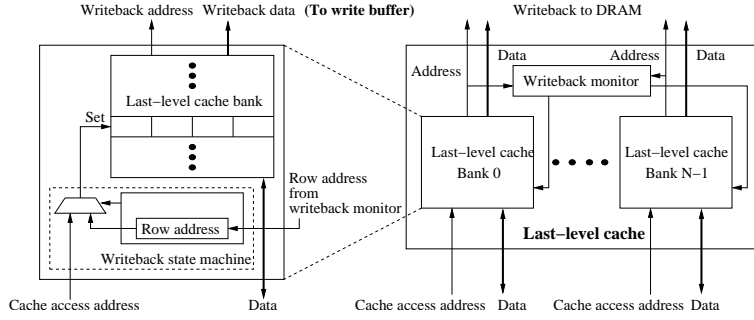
Writeback address Writeback data (To write buffer)

Last−level cache bank

Set

Row address from writeback monitor

Row address

Writeback state machine

Cache access address

Data

Writeback to DRAM

Address

Data

Address

Data

Writeback monitor

Last−level cache Bank 0

Last−level cache Bank N−1

Last−level cache

Cache access address Data

Cache access address Data